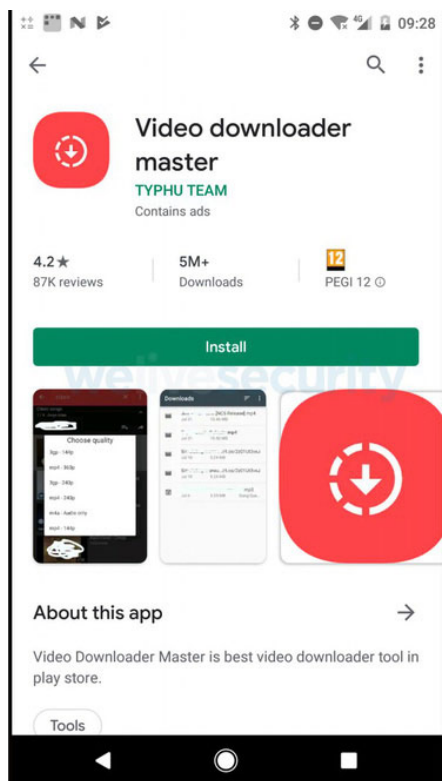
09:28

Video downloader master
TYPHU TEAM
Contains ads

4.2★
87K reviews

5M+
Downloads

12
PEGI 12 ⓘ

Install

welivesecurity

Choose quality
3gp - 144p
mp4 - 360p
3gp - 240p
mp4 - 240p
m4a - Audio only
mp4 - 144p

Downloads

About this app →

Video Downloader Master is best video downloader tool in play store.

Tools